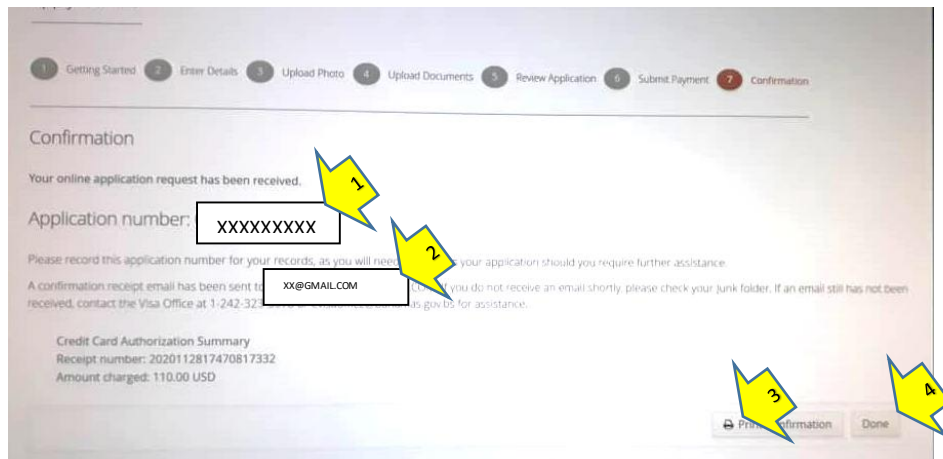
1 Getting Started 2 Enter Details 3 Upload Photo 4 Upload Documents 5 Review Application 6 Submit Payment 7 Confirmation

Confirmation

Your online application request has been received.

Application number: XXXXXXXXX

1

2

Please record this application number for your records, as you will need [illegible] your application should you require further assistance.

A confirmation receipt email has been sent to XX@GMAIL.COM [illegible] you do not receive an email shortly, please check your junk folder. If an email still has not been received, contact the Visa Office at 1-242-32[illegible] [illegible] gov.bs for assistance.

Credit Card Authorization Summary
Receipt number: 2020112817470817332
Amount charged: 110.00 USD

3

4

Pri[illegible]nfirmation

Done